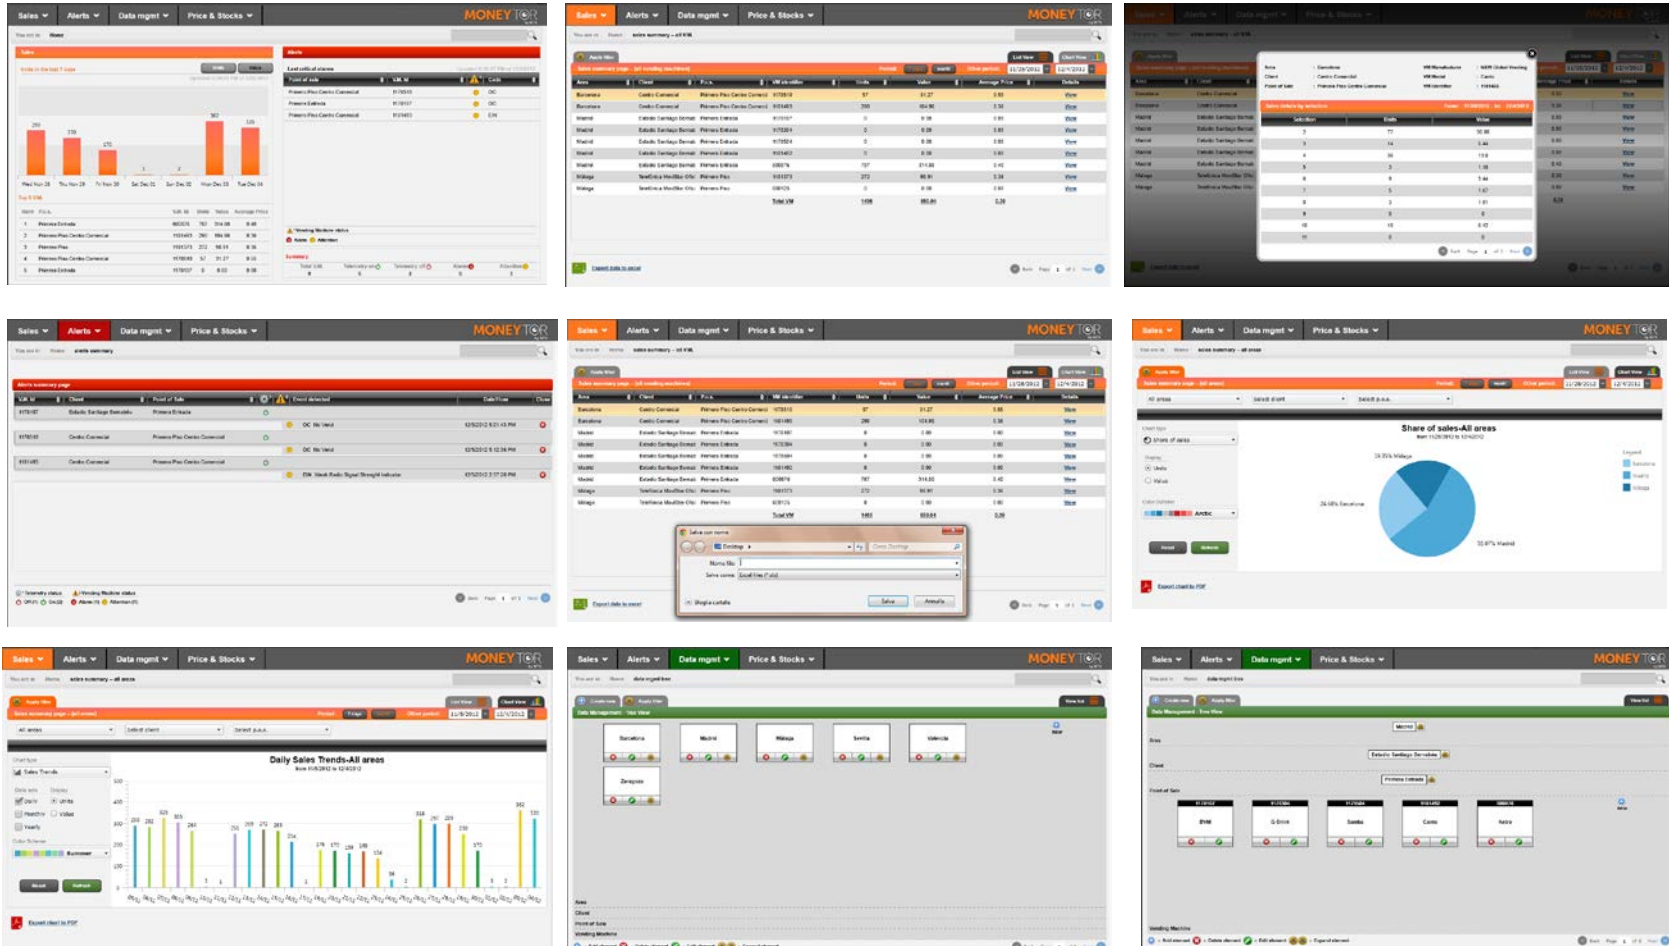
Sales Alerts Data mgmt Price & Stocks MONEYTOR

Sales
Alerts

Sales Alerts Data mgmt Price & Stocks MONEYTOR

Sales Alerts Data mgmt Price & Stocks MONEYTOR

Sales Alerts Data mgmt Price & Stocks MONEYTOR

Sales Alerts Data mgmt Price & Stocks MONEYTOR

Sales Alerts Data mgmt Price & Stocks MONEYTOR

Share of sales-All areas

Sales Alerts Data mgmt Price & Stocks MONEYTOR

Daily Sales Trends-All areas

Sales Alerts Data mgmt Price & Stocks MONEYTOR

Barcelona Madrid Malaga Sevilla Valencia Zaragoza

Sales Alerts Data mgmt Price & Stocks MONEYTOR